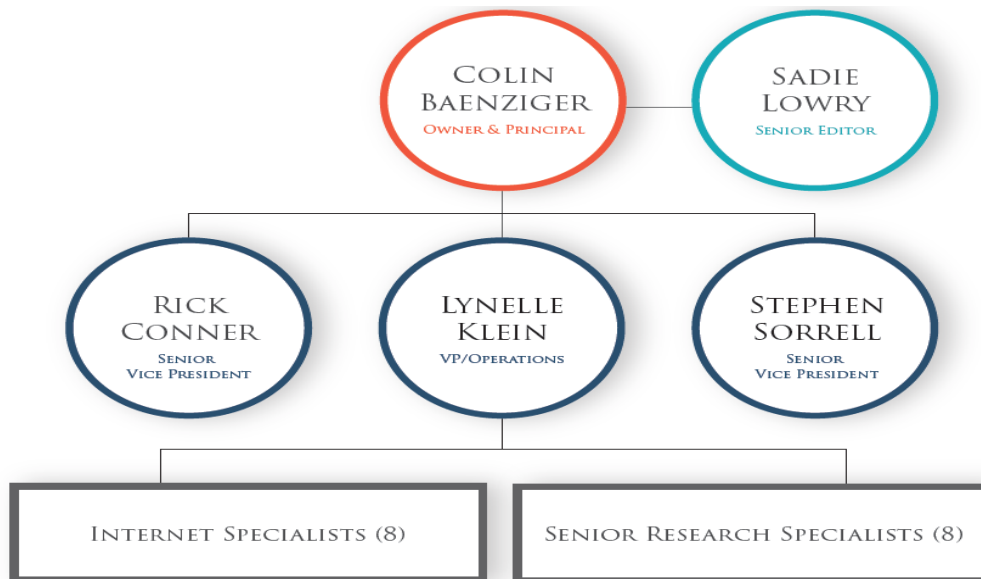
Colin Baenziger
Owner & Principal

Sadie Lowry
Senior Editor

Rick Conner
Senior Vice President

Lynelle Klein
VP/Operations

Stephen Sorrell
Senior Vice President

Internet Specialists (8)

Senior Research Specialists (8)